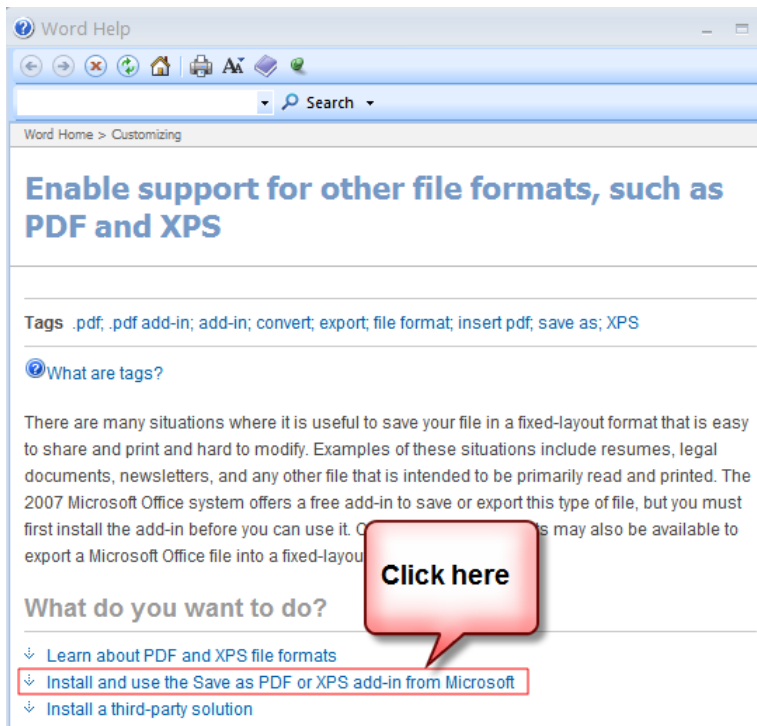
Word Help

Search

Word Home > Customizing

Enable support for other file formats, such as PDF and XPS

Tags .pdf; .pdf add-in; add-in; convert; export; file format; insert pdf; save as; XPS

What are tags?

There are many situations where it is useful to save your file in a fixed-layout format that is easy to share and print and hard to modify. Examples of these situations include resumes, legal documents, newsletters, and any other file that is intended to be primarily read and printed. The 2007 Microsoft Office system offers a free add-in to save or export this type of file, but you must first install the add-in before you can use it. O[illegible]s may also be available to export a Microsoft Office file into a fixed-layou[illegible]

Click here

What do you want to do?

Learn about PDF and XPS file formats

Install and use the Save as PDF or XPS add-in from Microsoft

Install a third-party solution